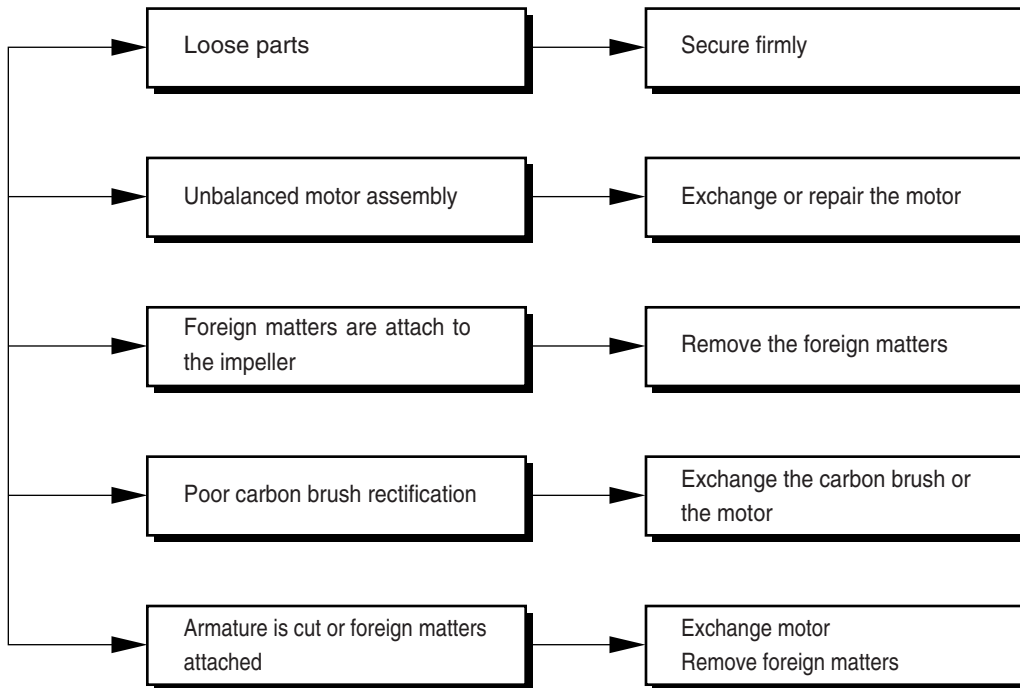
Loose parts

Secure firmly

Unbalanced motor assembly

Exchange or repair the motor

Foreign matters are attach to the impeller

Remove the foreign matters

Poor carbon brush rectification

Exchange the carbon brush or the motor

Armature is cut or foreign matters attached

Exchange motor
Remove foreign matters